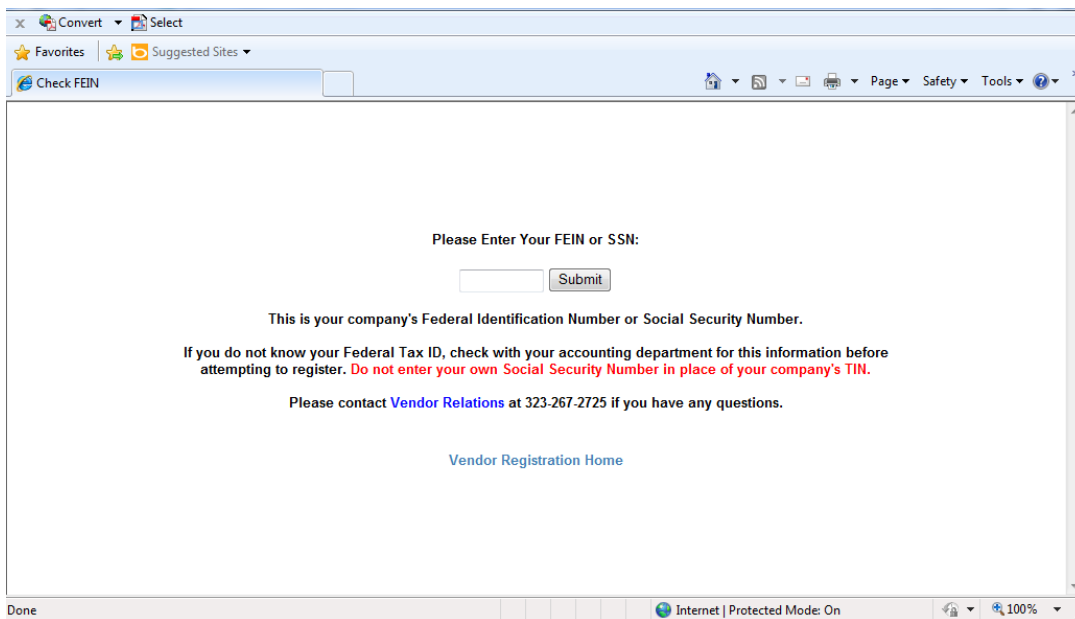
x Convert Select

Favorites Suggested Sites

Check FEIN

Page Safety Tools

Please Enter Your FEIN or SSN:

Submit

This is your company's Federal Identification Number or Social Security Number.

If you do not know your Federal Tax ID, check with your accounting department for this information before attempting to register. Do not enter your own Social Security Number in place of your company's TIN.

Please contact Vendor Relations at 323-267-2725 if you have any questions.

Vendor Registration Home

Done

Internet | Protected Mode: On

100%